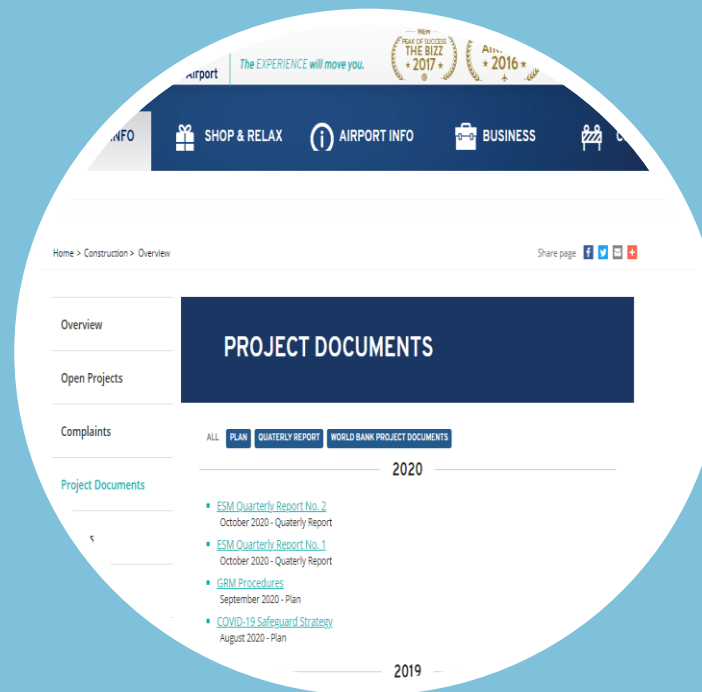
Airport The EXPERIENCE will move you.

PEAK OF SUCCESS THE BIZZ 2017

2016

INFO SHOP & RELAX AIRPORT INFO BUSINESS

Home > Construction > Overview

Share page

Overview

Open Projects

Complaints

Project Documents

PROJECT DOCUMENTS

ALL PLAN QUATERLY REPORT WORLD BANK PROJECT DOCUMENTS

2020

ESM Quarterly Report No. 2
October 2020 - Quaterly Report

ESM Quarterly Report No. 1
October 2020 - Quaterly Report

GRM Procedures
September 2020 - Plan

COVID-19 Safeguard Strategy
August 2020 - Plan

2019